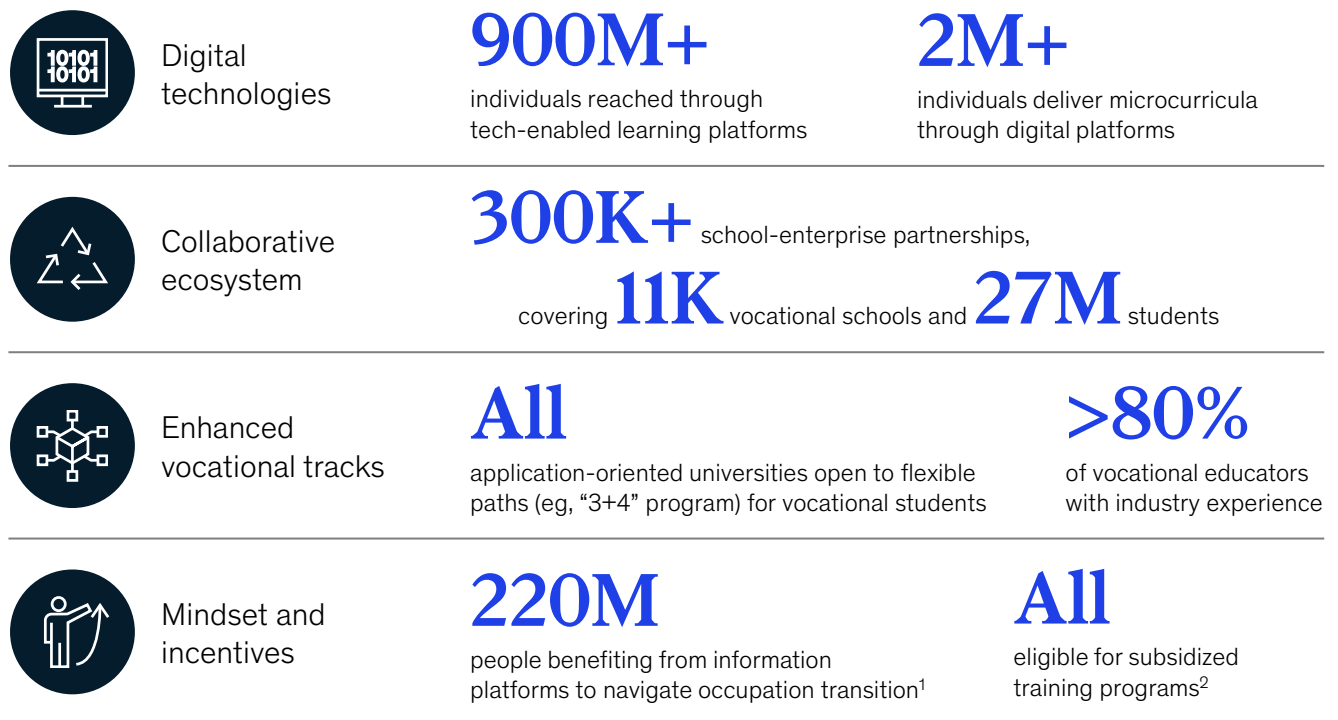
10101
10101

Digital technologies

900M+
individuals reached through tech-enabled learning platforms

2M+
individuals deliver microcurricula through digital platforms

Collaborative ecosystem

300K+ school-enterprise partnerships, covering 11K vocational schools and 27M students

Enhanced vocational tracks

All
application-oriented universities open to flexible paths (eg, “3+4” program) for vocational students

>80%
of vocational educators with industry experience

Mindset and incentives

220M
people benefiting from information platforms to navigate occupation transition$^1$

All
eligible for subsidized training programs$^2$